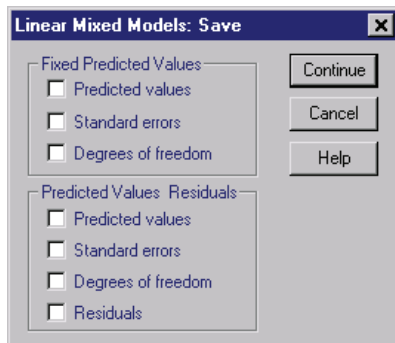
Linear Mixed Models: Save

Fixed Predicted Values
Predicted values
Standard errors
Degrees of freedom

Predicted Values Residuals
Predicted values
Standard errors
Degrees of freedom
Residuals

Continue
Cancel
Help